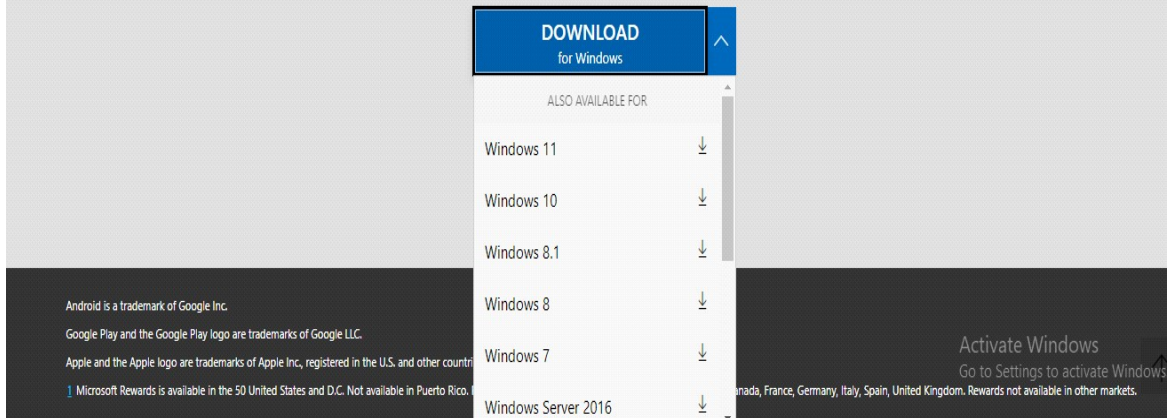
DOWNLOAD
for Windows

ALSO AVAILABLE FOR

Windows 11

Windows 10

Windows 8.1

Windows 8

Windows 7

Windows Server 2016

Android is a trademark of Google Inc.

Google Play and the Google Play logo are trademarks of Google LLC.

Apple and the Apple logo are trademarks of Apple Inc., registered in the U.S. and other countri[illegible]

1 Microsoft Rewards is available in the 50 United States and D.C. Not available in Puerto Rico. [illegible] anada, France, Germany, Italy, Spain, United Kingdom. Rewards not available in other markets.

Activate Windows
Go to Settings to activate Windows